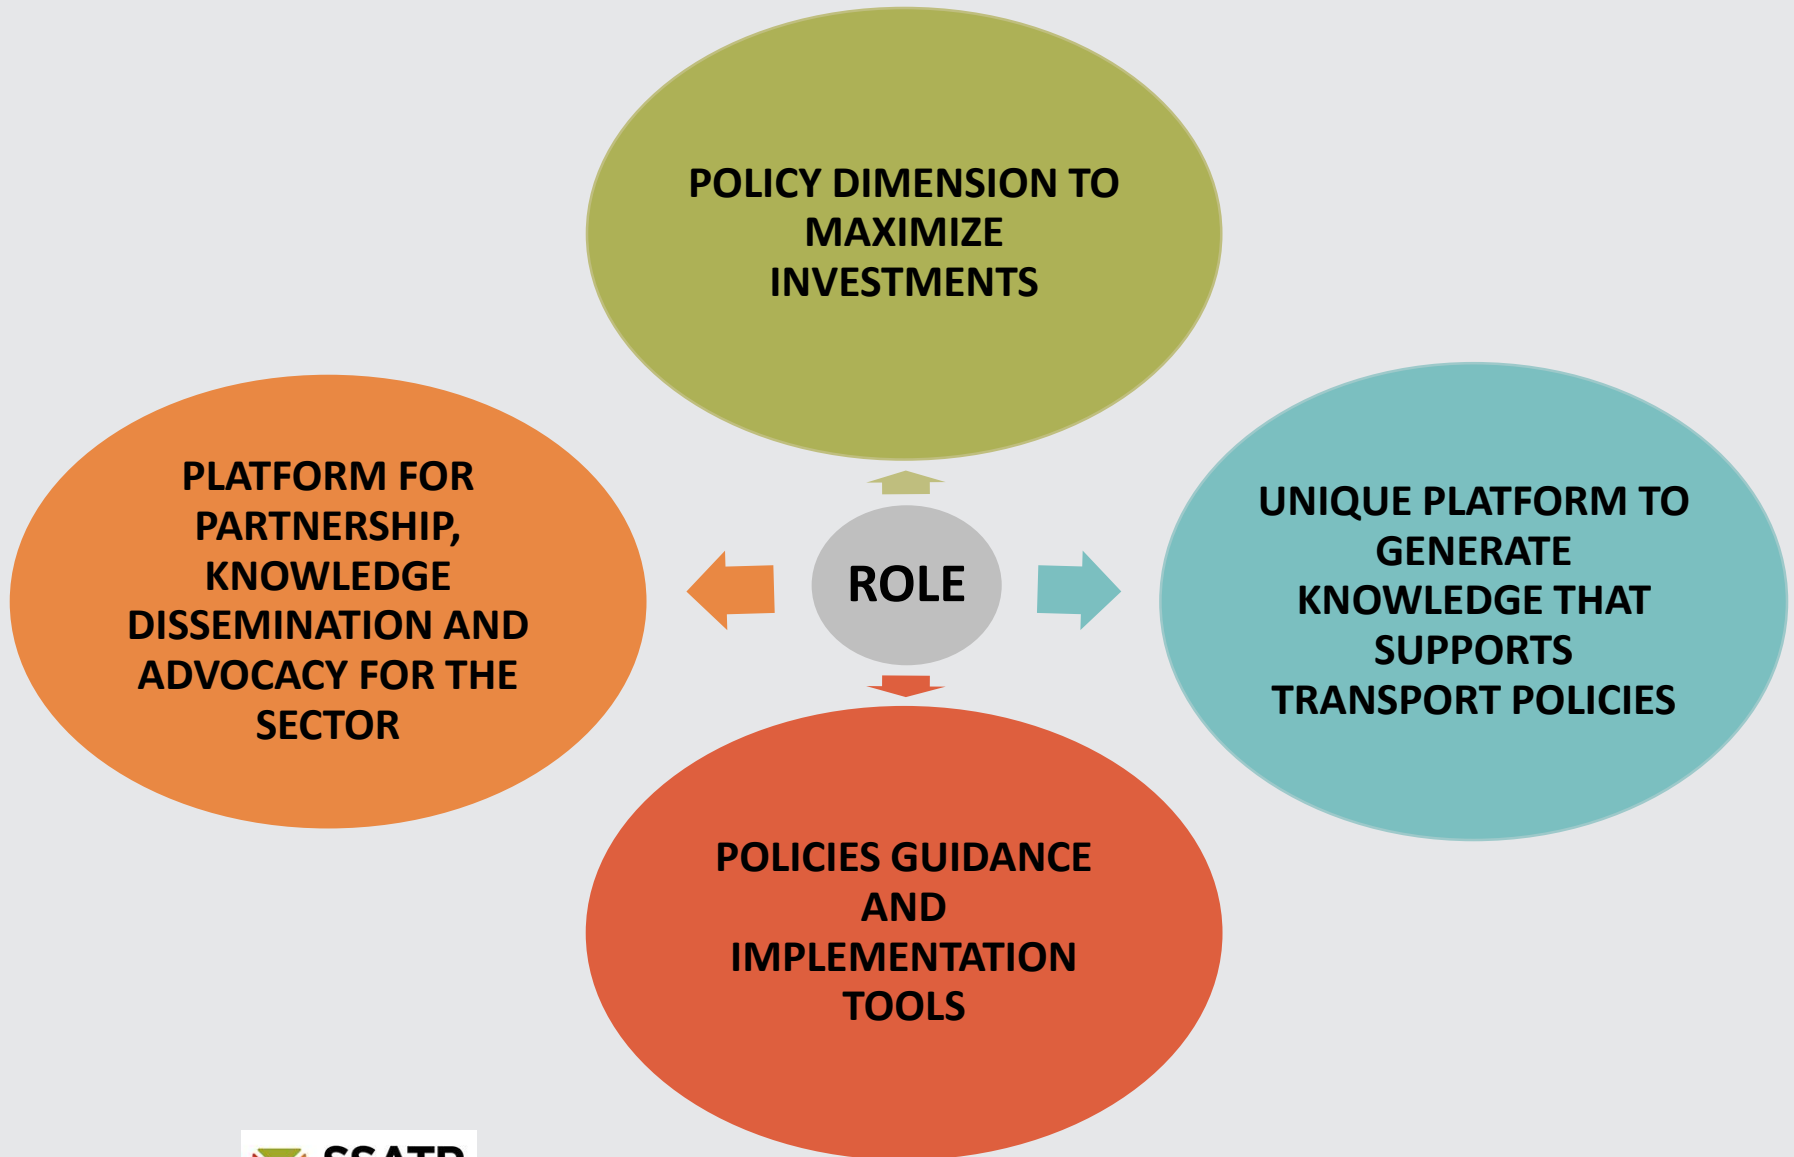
POLICY DIMENSION TO MAXIMIZE INVESTMENTS

PLATFORM FOR PARTNERSHIP, KNOWLEDGE DISSEMINATION AND ADVOCACY FOR THE SECTOR

ROLE

UNIQUE PLATFORM TO GENERATE KNOWLEDGE THAT SUPPORTS TRANSPORT POLICIES

POLICIES GUIDANCE AND IMPLEMENTATION TOOLS

SSATP